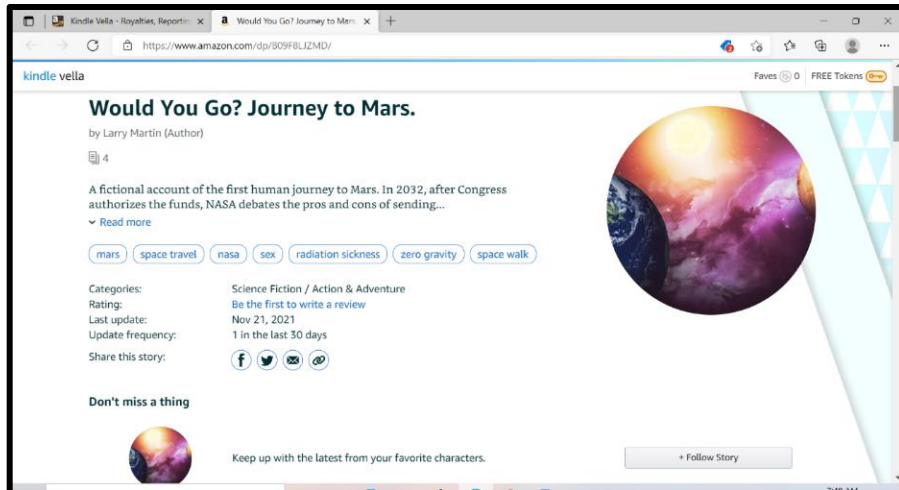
Kindle Vella - Royalties, Reportin ×
Would You Go? Journey to Mars ×
+
https://www.amazon.com/dp/B09F8LJZMD/

kindle vella
Faves 0 FREE Tokens

Would You Go? Journey to Mars.

by Larry Martin (Author)

4

A fictional account of the first human journey to Mars. In 2032, after Congress authorizes the funds, NASA debates the pros and cons of sending...

Read more

mars
space travel
nasa
sex
radiation sickness
zero gravity
space walk

| | |
|---|---|
| Categories: | Science Fiction / Action & Adventure |
| Rating: | Be the first to write a review |
| Last update: | Nov 21, 2021 |
| Update frequency: | 1 in the last 30 days |
| Share this story: | |

Don't miss a thing

Keep up with the latest from your favorite characters.

+ Follow Story

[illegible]